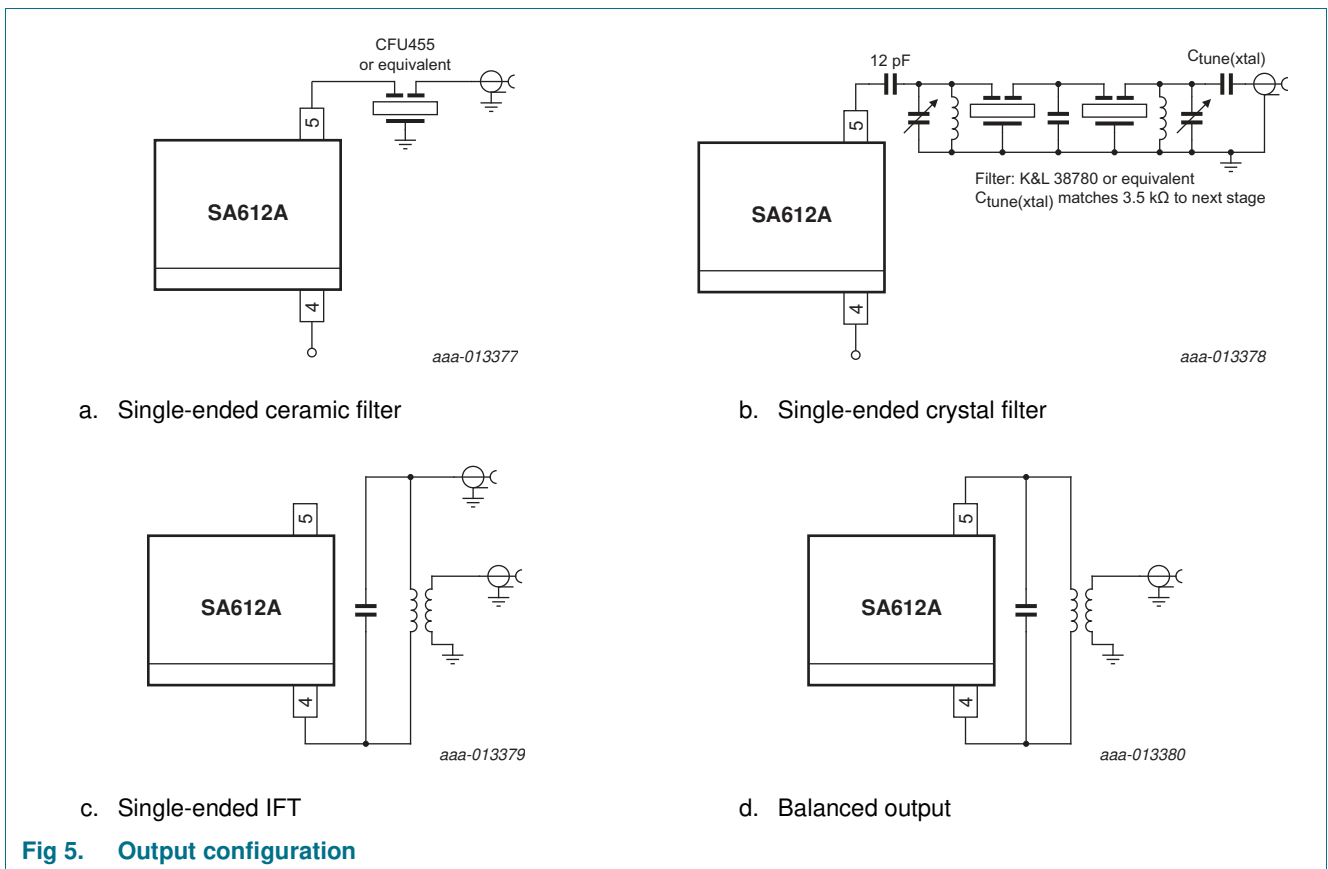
CFU455
or equivalent

5

SA612A

4

aaa-013377

a. Single-ended ceramic filter

12 pF

$C_{tune(xtal)}$

5

SA612A

4

Filter: K&L 38780 or equivalent
$C_{tune(xtal)}$ matches 3.5 kΩ to next stage

aaa-013378

b. Single-ended crystal filter

5

SA612A

4

aaa-013379

c. Single-ended IFT

5

SA612A

4

aaa-013380

d. Balanced output

Fig 5. Output configuration